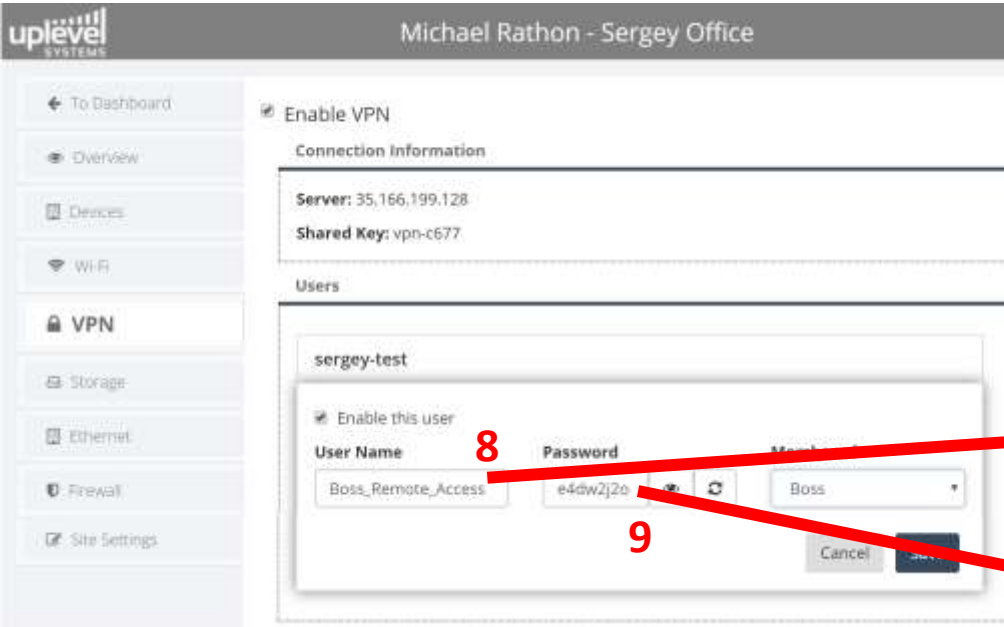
uplevel SYSTEMS

Michael Rathon - Sergey Office

To Dashboard

Overview

Devices

Wi-Fi

VPN

Storage

Ethernet

Firewall

Site Settings

Enable VPN

Connection Information

Server: 35.166.199.128

Shared Key: vpn-c677

Users

sergey-test

Enable this user

User Name

8

Password

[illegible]

Boss_Remote_Access

e4dw2j2o

Boss

9

Cancel

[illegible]